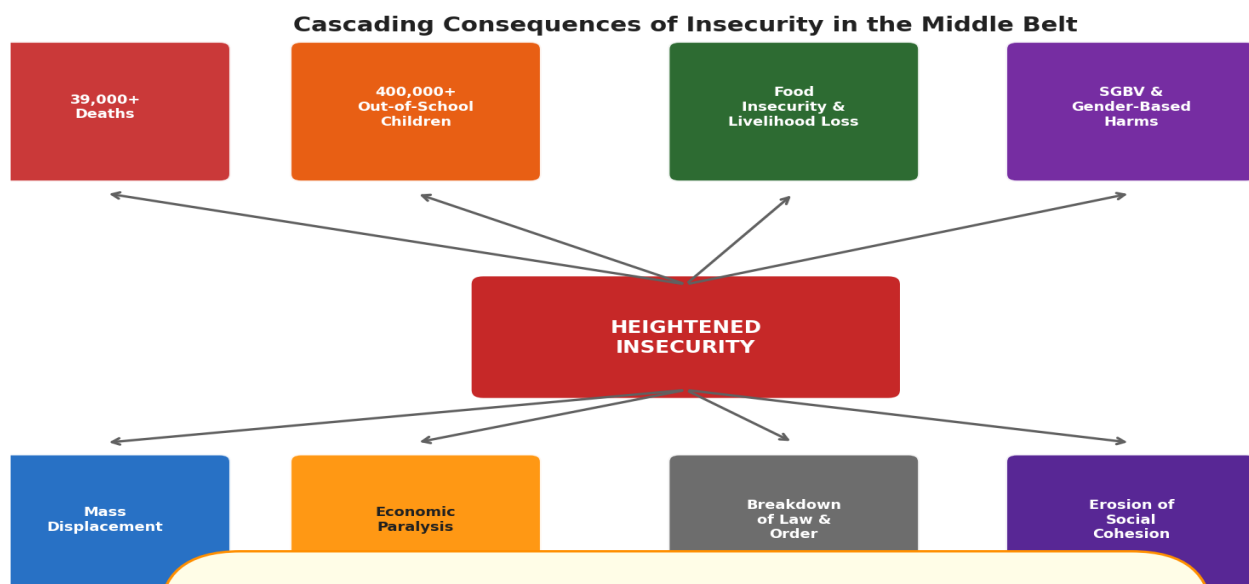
Cascading Consequences of Insecurity in the Middle Belt

39,000+ Deaths

400,000+ Out-of-School Children

Food Insecurity & Livelihood Loss

SGBV & Gender-Based Harms

HEIGHTENED INSECURITY

Mass Displacement

Economic Paralysis

Breakdown of Law & Order

Erosion of Social Cohesion